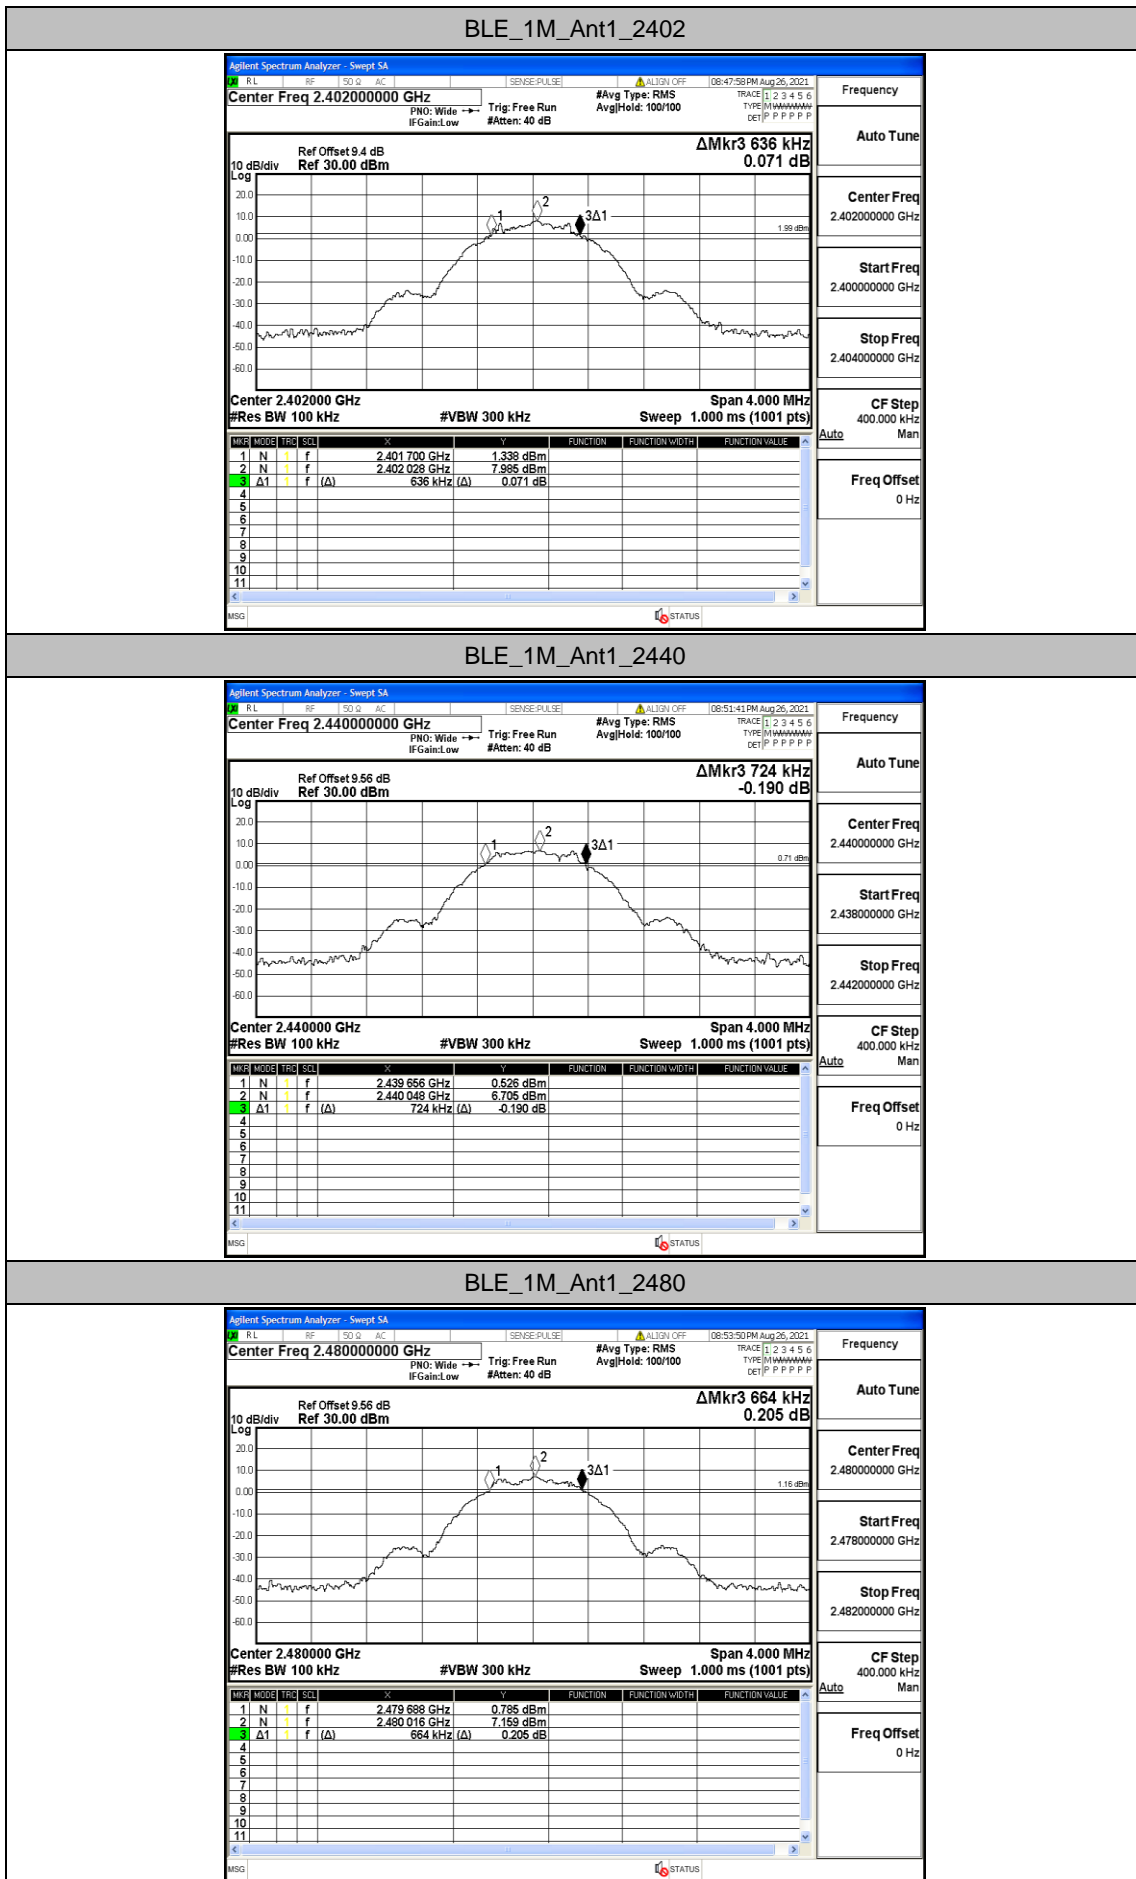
BLE_1M_Ant1_2402

Agilent Spectrum Analyzer - Swept SA
RL RF 50 Ω AC SENSE:PULSE ALIGN OFF 08:47:58 PM Aug 26, 2021
Center Freq 2.402000000 GHz
PNO: Wide IFGain:Low
Trig: Free Run #Atten: 40 dB
#Avg Type: RMS Avg|Hold: 100/100
TRACE 1 2 3 4 5 6 TYPE M WWWWW DET P P P P P P
Frequency

ΔMkr3 636 kHz 0.071 dB
Ref Offset 9.4 dB
10 dB/div Ref 30.00 dBm
Log
20.0 10.0 0.00 -10.0 -20.0 -30.0 -40.0 -50.0 -60.0
1 2 3Δ1
1.99 dBm
Center 2.402000 GHz Span 4.000 MHz
#Res BW 100 kHz #VBW 300 kHz Sweep 1.000 ms (1001 pts)

| MKR | MODE | TRC | SCL | X | Y | FUNCTION | FUNCTION WIDTH | FUNCTION VALUE |
|---|---|---|---|---|---|---|---|---|
| 1 | N | 1 | f | 2.401 700 GHz | 1.338 dBm | | | |
| 2 | N | 1 | f | 2.402 028 GHz | 7.985 dBm | | | |
| 3 | Δ1 | 1 | f (Δ) | 636 kHz (Δ) | 0.071 dB | | | |
| 4 | | | | | | | | |
| 5 | | | | | | | | |
| 6 | | | | | | | | |
| 7 | | | | | | | | |
| 8 | | | | | | | | |
| 9 | | | | | | | | |
| 10 | | | | | | | | |
| 11 | | | | | | | | |

MSG STATUS

Auto Tune
Center Freq 2.402000000 GHz
Start Freq 2.400000000 GHz
Stop Freq 2.404000000 GHz
CF Step 400.000 kHz Auto Man
Freq Offset 0 Hz

BLE_1M_Ant1_2440

Agilent Spectrum Analyzer - Swept SA
RL RF 50 Ω AC SENSE:PULSE ALIGN OFF 08:51:41 PM Aug 26, 2021
Center Freq 2.440000000 GHz
PNO: Wide IFGain:Low
Trig: Free Run #Atten: 40 dB
#Avg Type: RMS Avg|Hold: 100/100
TRACE 1 2 3 4 5 6 TYPE M WWWWW DET P P P P P P
Frequency

ΔMkr3 724 kHz -0.190 dB
Ref Offset 9.56 dB
10 dB/div Ref 30.00 dBm
Log
20.0 10.0 0.00 -10.0 -20.0 -30.0 -40.0 -50.0 -60.0
1 2 3Δ1
0.71 dBm
Center 2.440000 GHz Span 4.000 MHz
#Res BW 100 kHz #VBW 300 kHz Sweep 1.000 ms (1001 pts)

| MKR | MODE | TRC | SCL | X | Y | FUNCTION | FUNCTION WIDTH | FUNCTION VALUE |
|---|---|---|---|---|---|---|---|---|
| 1 | N | 1 | f | 2.439 656 GHz | 0.526 dBm | | | |
| 2 | N | 1 | f | 2.440 048 GHz | 6.705 dBm | | | |
| 3 | Δ1 | 1 | f (Δ) | 724 kHz (Δ) | -0.190 dB | | | |
| 4 | | | | | | | | |
| 5 | | | | | | | | |
| 6 | | | | | | | | |
| 7 | | | | | | | | |
| 8 | | | | | | | | |
| 9 | | | | | | | | |
| 10 | | | | | | | | |
| 11 | | | | | | | | |

MSG STATUS

Auto Tune
Center Freq 2.440000000 GHz
Start Freq 2.438000000 GHz
Stop Freq 2.442000000 GHz
CF Step 400.000 kHz Auto Man
Freq Offset 0 Hz

BLE_1M_Ant1_2480

Agilent Spectrum Analyzer - Swept SA
RL RF 50 Ω AC SENSE:PULSE ALIGN OFF 08:53:50 PM Aug 26, 2021
Center Freq 2.480000000 GHz
PNO: Wide IFGain:Low
Trig: Free Run #Atten: 40 dB
#Avg Type: RMS Avg|Hold: 100/100
TRACE 1 2 3 4 5 6 TYPE M WWWWW DET P P P P P P
Frequency

ΔMkr3 664 kHz 0.205 dB
Ref Offset 9.56 dB
10 dB/div Ref 30.00 dBm
Log
20.0 10.0 0.00 -10.0 -20.0 -30.0 -40.0 -50.0 -60.0
1 2 3Δ1
1.16 dBm
Center 2.480000 GHz Span 4.000 MHz
#Res BW 100 kHz #VBW 300 kHz Sweep 1.000 ms (1001 pts)

| MKR | MODE | TRC | SCL | X | Y | FUNCTION | FUNCTION WIDTH | FUNCTION VALUE |
|---|---|---|---|---|---|---|---|---|
| 1 | N | 1 | f | 2.479 688 GHz | 0.785 dBm | | | |
| 2 | N | 1 | f | 2.480 016 GHz | 7.159 dBm | | | |
| 3 | Δ1 | 1 | f (Δ) | 664 kHz (Δ) | 0.205 dB | | | |
| 4 | | | | | | | | |
| 5 | | | | | | | | |
| 6 | | | | | | | | |
| 7 | | | | | | | | |
| 8 | | | | | | | | |
| 9 | | | | | | | | |
| 10 | | | | | | | | |
| 11 | | | | | | | | |

MSG STATUS

Auto Tune
Center Freq 2.480000000 GHz
Start Freq 2.478000000 GHz
Stop Freq 2.482000000 GHz
CF Step 400.000 kHz Auto Man
Freq Offset 0 Hz